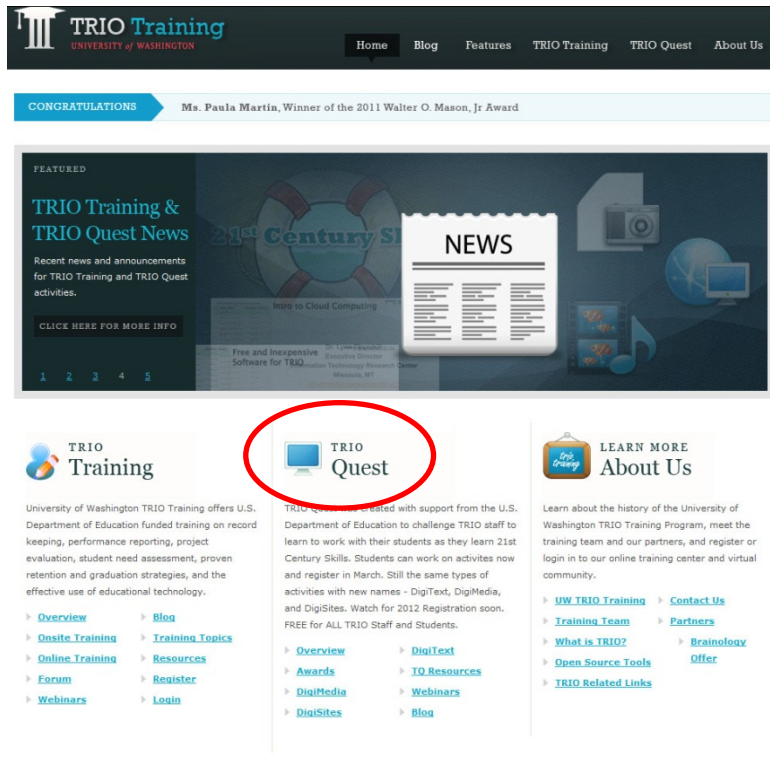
TRIO Training
UNIVERSITY of WASHINGTON

Home Blog Features TRIO Training TRIO Quest About Us

CONGRATULATIONS Ms. Paula Martin, Winner of the 2011 Walter O. Mason, Jr Award

FEATURED

TRIO Training & TRIO Quest News

Recent news and announcements for TRIO Training and TRIO Quest activities.

CLICK HERE FOR MORE INFO

21st Century Sk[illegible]

Intro to Cloud Computing

Free and Inexpensive Software for TRIO

NEWS

1 2 3 4 5

TRIO
Training

University of Washington TRIO Training offers U.S. Department of Education funded training on record keeping, performance reporting, project evaluation, student need assessment, proven retention and graduation strategies, and the effective use of educational technology.

Overview
Onsite Training
Online Training
Forum
Webinars

Blog
Training Topics
Resources
Register
Login

TRIO
Quest

TRIO Quest was created with support from the U.S. Department of Education to challenge TRIO staff to learn to work with their students as they learn 21st Century Skills. Students can work on activites now and register in March. Still the same types of activities with new names - DigiText, DigiMedia, and DigiSites. Watch for 2012 Registration soon. FREE for ALL TRIO Staff and Students.

Overview
Awards
DigiMedia
DigiSites

DigiText
TQ Resources
Webinars
Blog

LEARN MORE
About Us

Learn about the history of the University of Washington TRIO Training Program, meet the training team and our partners, and register or login in to our online training center and virtual community.

UW TRIO Training
Training Team
What is TRIO?
Open Source Tools
TRIO Related Links

Contact Us
Partners
Brainology Offer